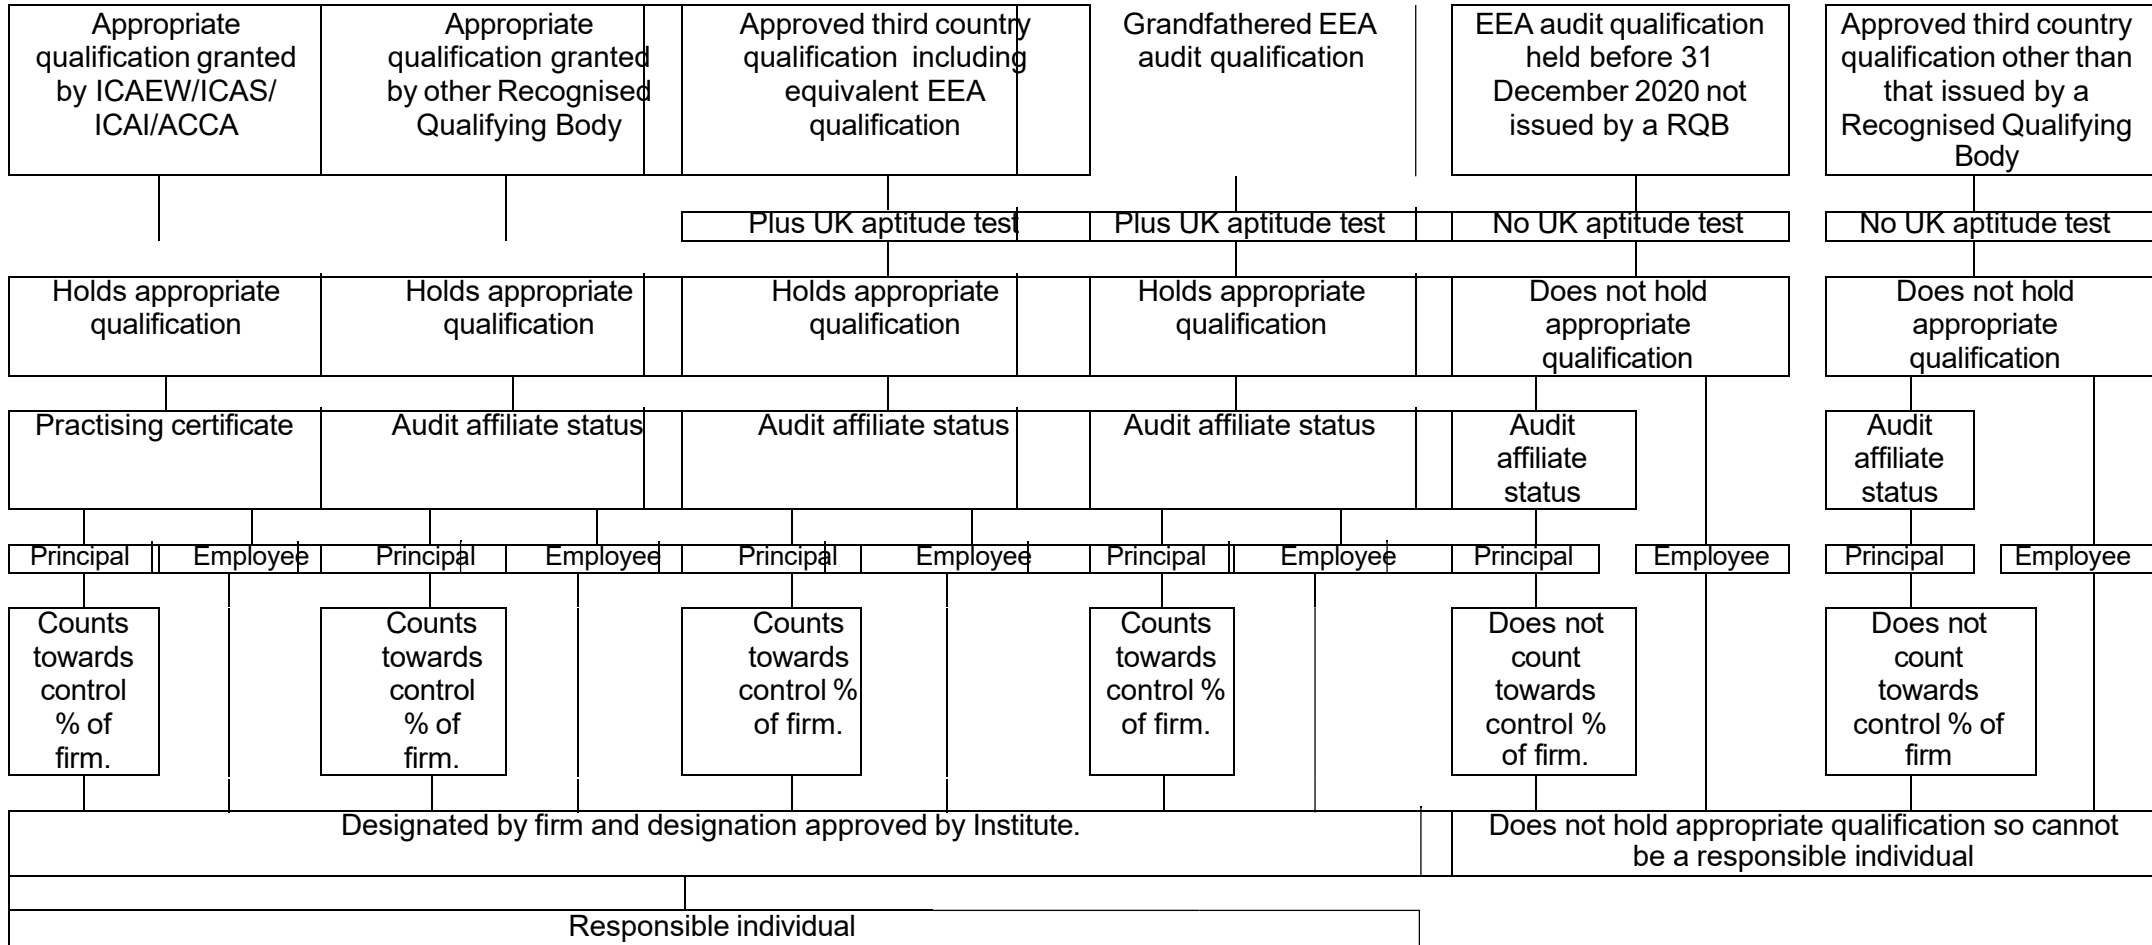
Appropriate qualification granted by ICAEW/ICAS/ ICAI/ACCA

Appropriate qualification granted by other Recognised Qualifying Body

Approved third country qualification including equivalent EEA qualification

Grandfathered EEA audit qualification

EEA audit qualification held before 31 December 2020 not issued by a RQB

Approved third country qualification other than that issued by a Recognised Qualifying Body

Plus UK aptitude test

Plus UK aptitude test

No UK aptitude test

No UK aptitude test

Holds appropriate qualification

Holds appropriate qualification

Holds appropriate qualification

Holds appropriate qualification

Does not hold appropriate qualification

Does not hold appropriate qualification

Practising certificate

Audit affiliate status

Audit affiliate status

Audit affiliate status

Audit affiliate status

Audit affiliate status

Principal

Employee

Principal

Employee

Principal

Employee

Principal

Employee

Principal

Employee

Principal

Employee

Counts towards control % of firm.

Counts towards control % of firm.

Counts towards control % of firm.

Counts towards control % of firm.

Does not count towards control % of firm.

Does not count towards control % of firm

Designated by firm and designation approved by Institute.

Does not hold appropriate qualification so cannot be a responsible individual

Responsible individual